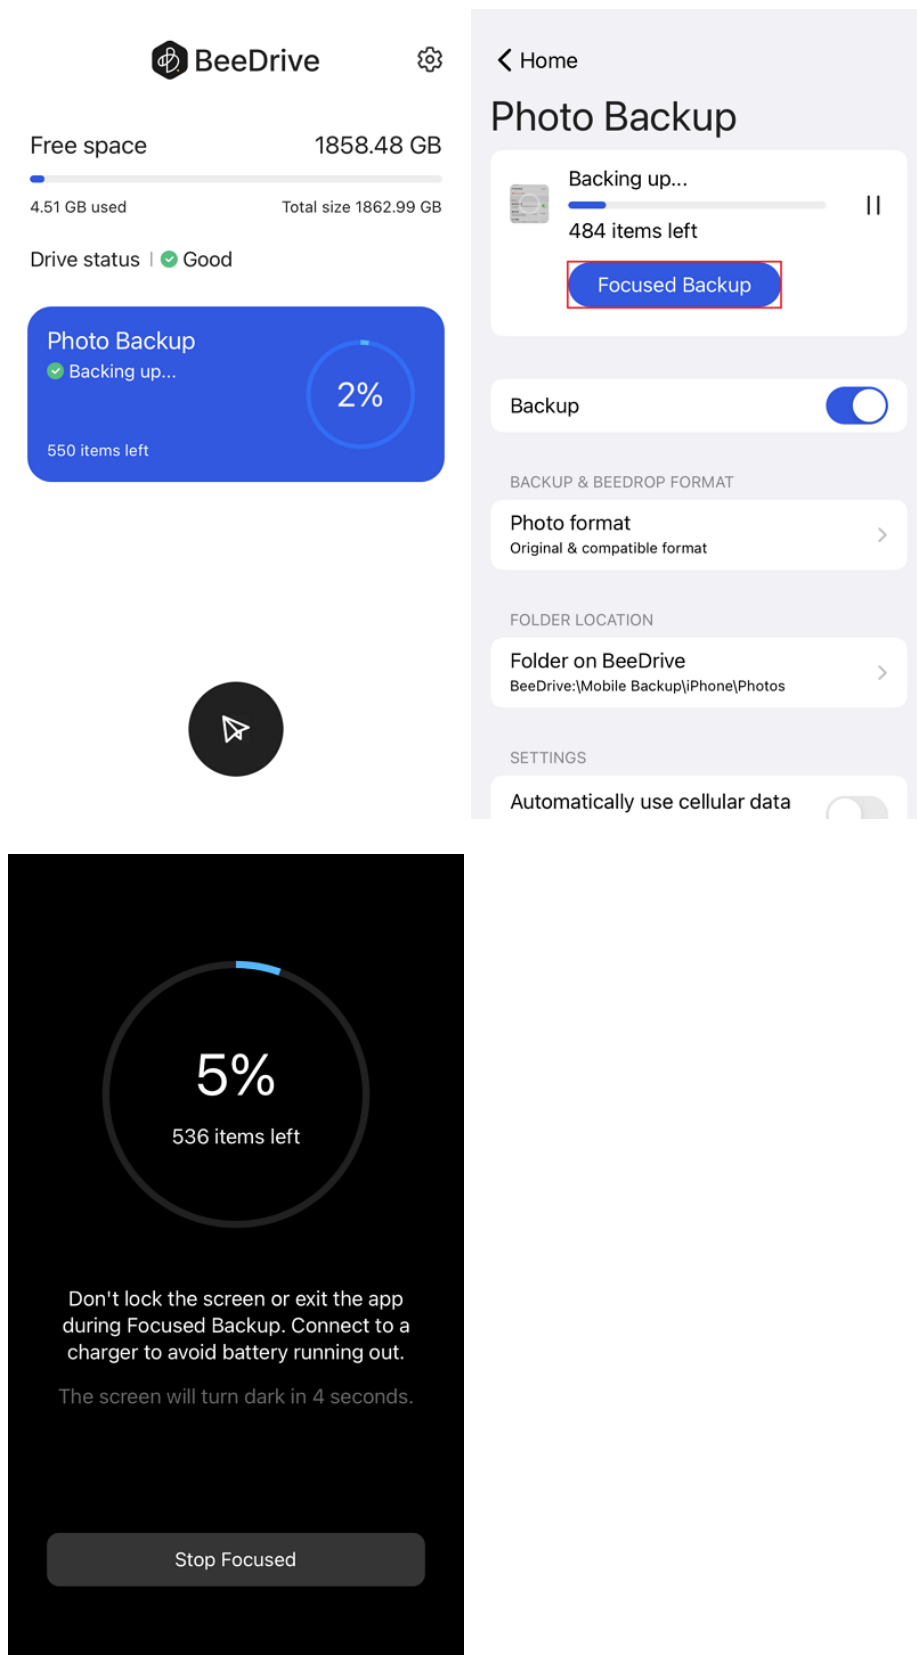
BeeDrive

Free space 1858.48 GB

4.51 GB used Total size 1862.99 GB

Drive status | Good

Photo Backup
Backing up...
2%
550 items left

< Home

Photo Backup

Backing up...
484 items left
Focused Backup

Backup

BACKUP & BEEDROP FORMAT

Photo format
Original & compatible format

FOLDER LOCATION

Folder on BeeDrive
BeeDrive:\Mobile Backup\iPhone\Photos

SETTINGS

Automatically use cellular data

5%
536 items left

Don't lock the screen or exit the app during Focused Backup. Connect to a charger to avoid battery running out.

The screen will turn dark in 4 seconds.

Stop Focused